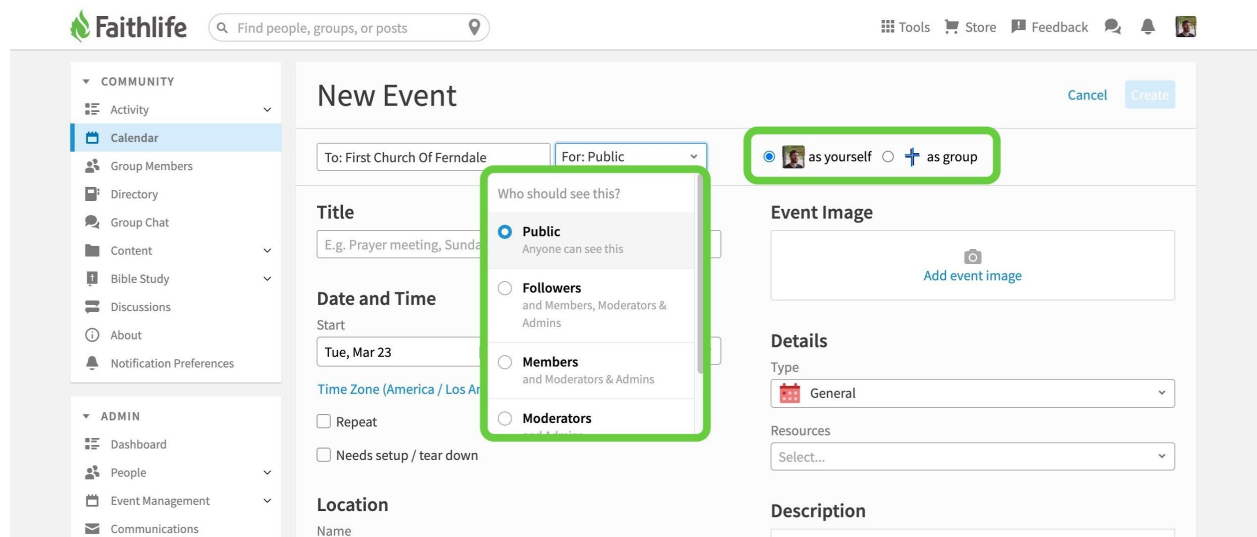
Faithlife
Find people, groups, or posts
Tools Store Feedback

COMMUNITY
Activity
Calendar
Group Members
Directory
Group Chat
Content
Bible Study
Discussions
About
Notification Preferences

ADMIN
Dashboard
People
Event Management
Communications

New Event
Cancel Create

To: First Church Of Ferndale
For: Public
as yourself
as group

Who should see this?
Public
Anyone can see this
Followers
and Members, Moderators & Admins
Members
and Moderators & Admins
Moderators
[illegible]

Title
E.g. Prayer meeting, Sunda

Date and Time
Start
Tue, Mar 23
Time Zone (America / Los An
Repeat
Needs setup / tear down

Location
Name

Event Image
Add event image

Details
Type
General
Resources
Select...

Description